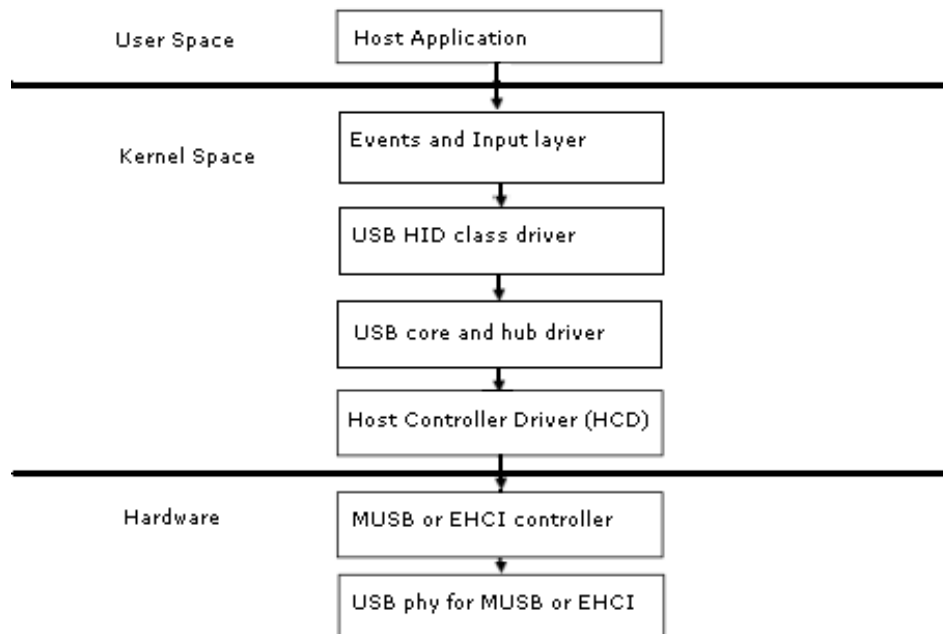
User Space

Host Application

Kernel Space

Events and Input layer

USB HID class driver

USB core and hub driver

Host Controller Driver (HCD)

Hardware

MUSB or EHCI controller

USB phy for MUSB or EHCI